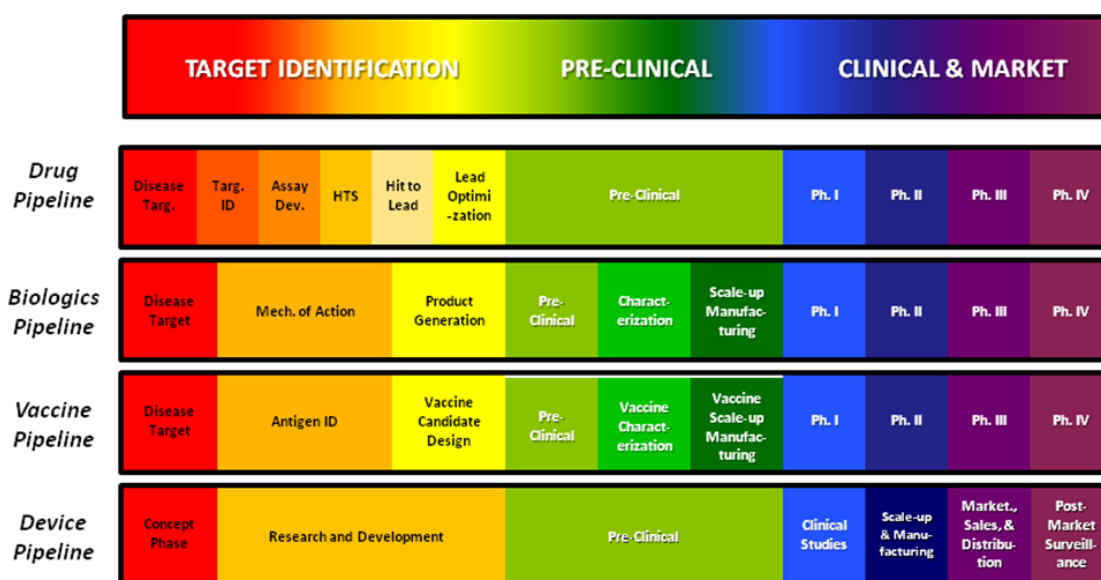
TARGET IDENTIFICATION PRE-CLINICAL CLINICAL & MARKET

| | | | | | | | | | | |
|---|---|---|---|---|---|---|---|---|---|---|
| Drug Pipeline | Disease Targ. | Targ. ID | Assay Dev. | HTS | Hit to Lead | Lead Optimi-zation | Pre-Clinical | Ph. I | Ph. II | Ph. III | Ph. IV |
| Biologics Pipeline | Disease Target | Mech. of Action | Product Generation | Pre-Clinical | Charact-erization | Scale-up Manufac-turing | Ph. I | Ph. II | Ph. III | Ph. IV |
| Vaccine Pipeline | Disease Target | Antigen ID | Vaccine Candidate Design | Pre-Clinical | Vaccine Charact-erization | Vaccine Scale-up Manufac-turing | Ph. I | Ph. II | Ph. III | Ph. IV |
| Device Pipeline | Concept Phase | Research and Development | Pre-Clinical | Clinical Studies | Scale-up & Manu-facturing | Market., Sales, & Distribu-tion | Post-Market Surveill-ance |